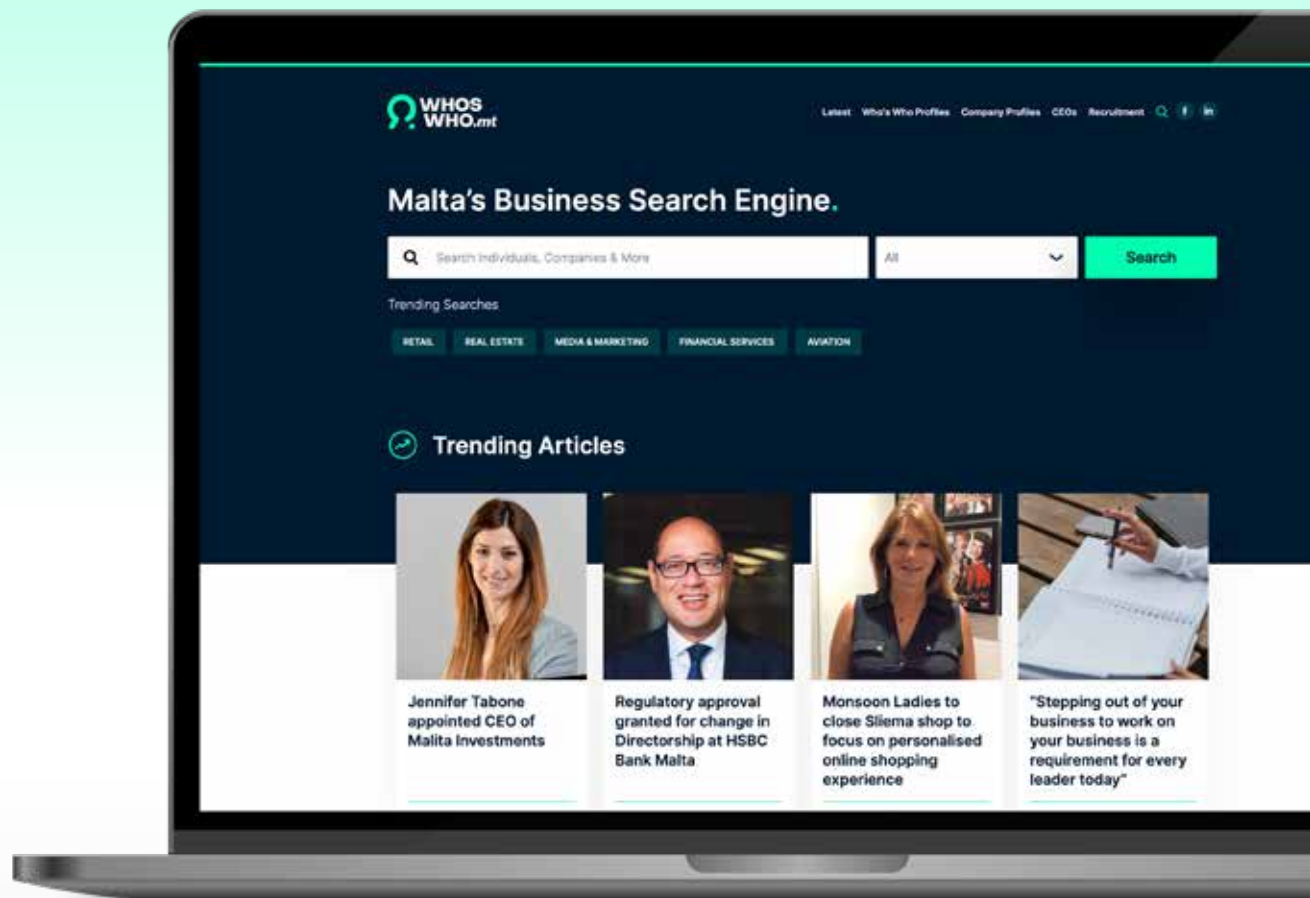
WHOS WHO.mt

Latest Who's Who Profiles Company Profiles CEOs Recruitment

Malta's Business Search Engine.

Search Individuals, Companies & More

All

Search

Trending Searches

RETAIL REAL ESTATE MEDIA & MARKETING FINANCIAL SERVICES AVIATION

Trending Articles

Jennifer Tabone appointed CEO of Malita Investments

Regulatory approval granted for change in Directorship at HSBC Bank Malta

Monsoon Ladies to close Sliema shop to focus on personalised online shopping experience

"Stepping out of your business to work on your business is a requirement for every leader today"